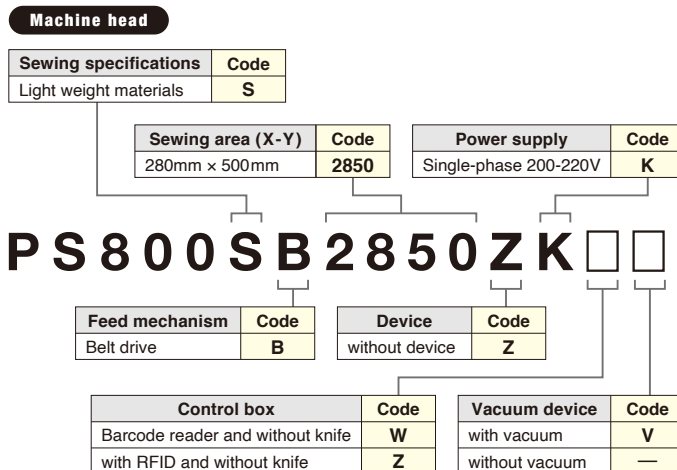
Machine head

| Sewing specifications | Code |
|---|---|
| Light weight materials | S |

| Sewing area (X-Y) | Code |
|---|---|
| 280mm × 500mm | 2850 |

| Power supply | Code |
|---|---|
| Single-phase 200-220V | K |

PS800SB2850ZK□□

| Feed mechanism | Code |
|---|---|
| Belt drive | B |

| Device | Code |
|---|---|
| without device | Z |

| Control box | Code |
|---|---|
| Barcode reader and without knife | W |
| with RFID and without knife | Z |

| Vacuum device | Code |
|---|---|
| with vacuum | V |
| without vacuum | — |